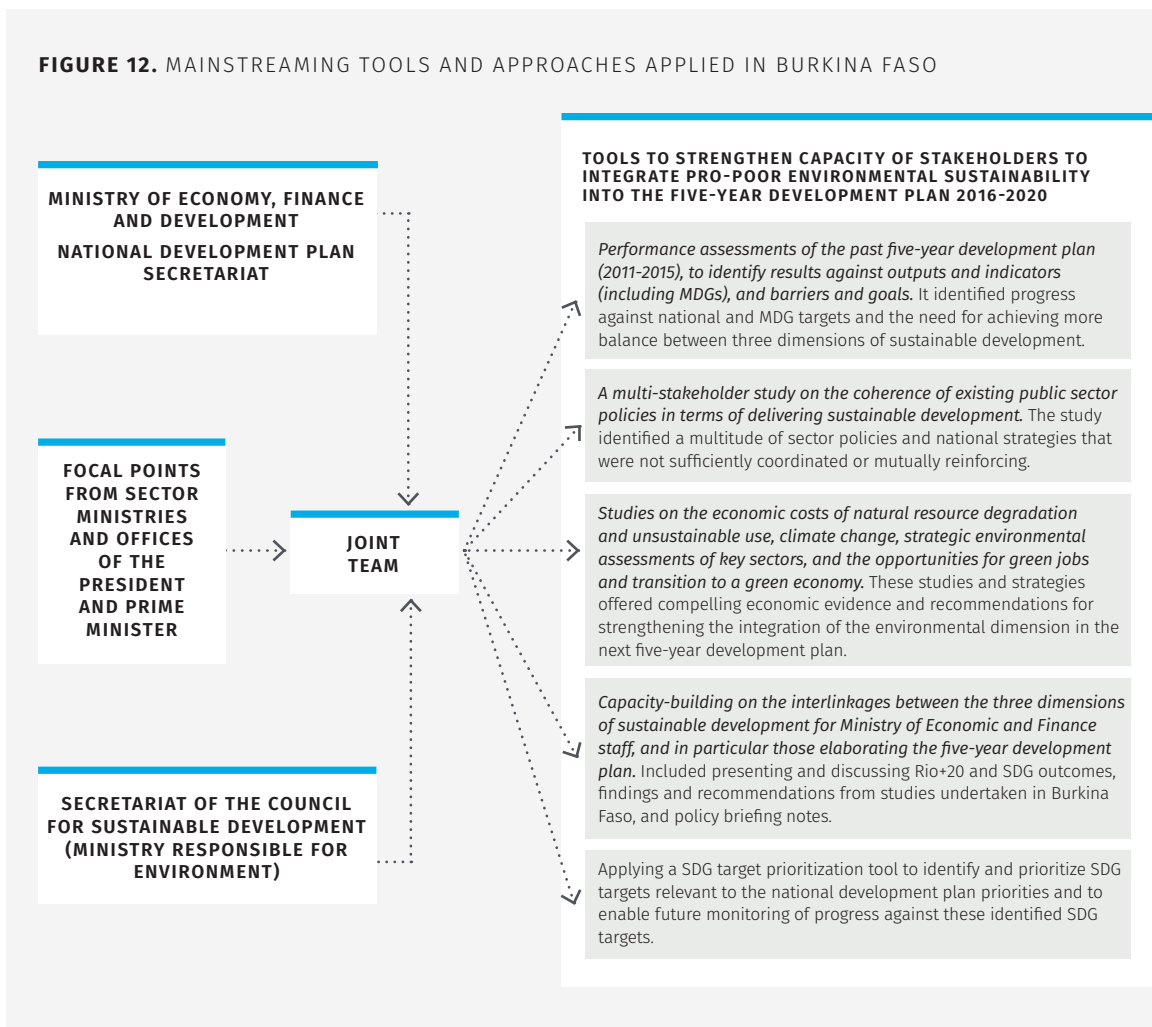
**FIGURE 12.** MAINSTREAMING TOOLS AND APPROACHES APPLIED IN BURKINA FASO

MINISTRY OF ECONOMY, FINANCE AND DEVELOPMENT

NATIONAL DEVELOPMENT PLAN SECRETARIAT

FOCAL POINTS FROM SECTOR MINISTRIES AND OFFICES OF THE PRESIDENT AND PRIME MINISTER

JOINT TEAM

SECRETARIAT OF THE COUNCIL FOR SUSTAINABLE DEVELOPMENT (MINISTRY RESPONSIBLE FOR ENVIRONMENT)

TOOLS TO STRENGTHEN CAPACITY OF STAKEHOLDERS TO INTEGRATE PRO-POOR ENVIRONMENTAL SUSTAINABILITY INTO THE FIVE-YEAR DEVELOPMENT PLAN 2016-2020

*Performance assessments of the past five-year development plan (2011-2015), to identify results against outputs and indicators (including MDGs), and barriers and goals.* It identified progress against national and MDG targets and the need for achieving more balance between three dimensions of sustainable development.

*A multi-stakeholder study on the coherence of existing public sector policies in terms of delivering sustainable development.* The study identified a multitude of sector policies and national strategies that were not sufficiently coordinated or mutually reinforcing.

*Studies on the economic costs of natural resource degradation and unsustainable use, climate change, strategic environmental assessments of key sectors, and the opportunities for green jobs and transition to a green economy.* These studies and strategies offered compelling economic evidence and recommendations for strengthening the integration of the environmental dimension in the next five-year development plan.

*Capacity-building on the interlinkages between the three dimensions of sustainable development for Ministry of Economic and Finance staff, and in particular those elaborating the five-year development plan.* Included presenting and discussing Rio+20 and SDG outcomes, findings and recommendations from studies undertaken in Burkina Faso, and policy briefing notes.

Applying a SDG target prioritization tool to identify and prioritize SDG targets relevant to the national development plan priorities and to enable future monitoring of progress against these identified SDG targets.